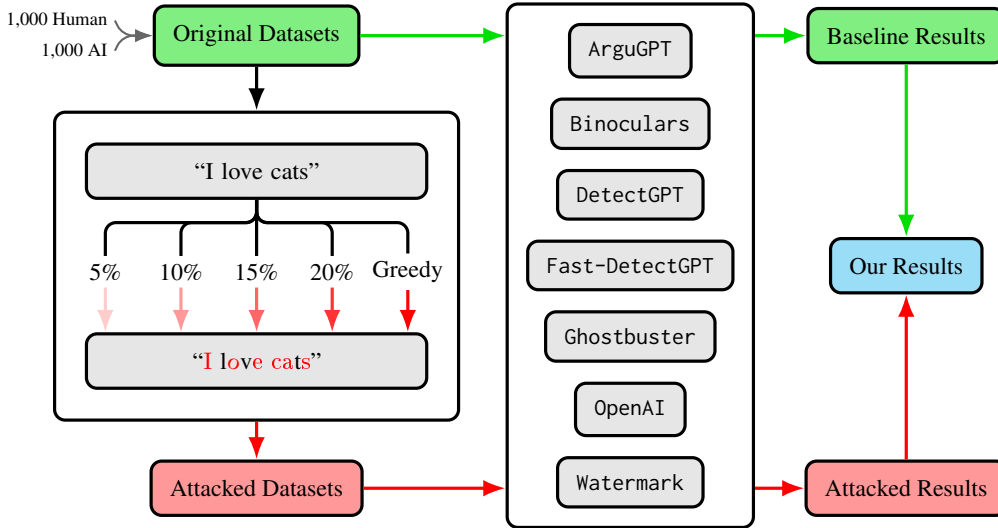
1,000 Human
1,000 AI
Original Datasets
“I love cats”
5%
10%
15%
20%
Greedy
“I love cats”
Attacked Datasets
ArguGPT
Binoculars
DetectGPT
Fast-DetectGPT
Ghostbuster
OpenAI
Watermark
Baseline Results
Our Results
Attacked Results